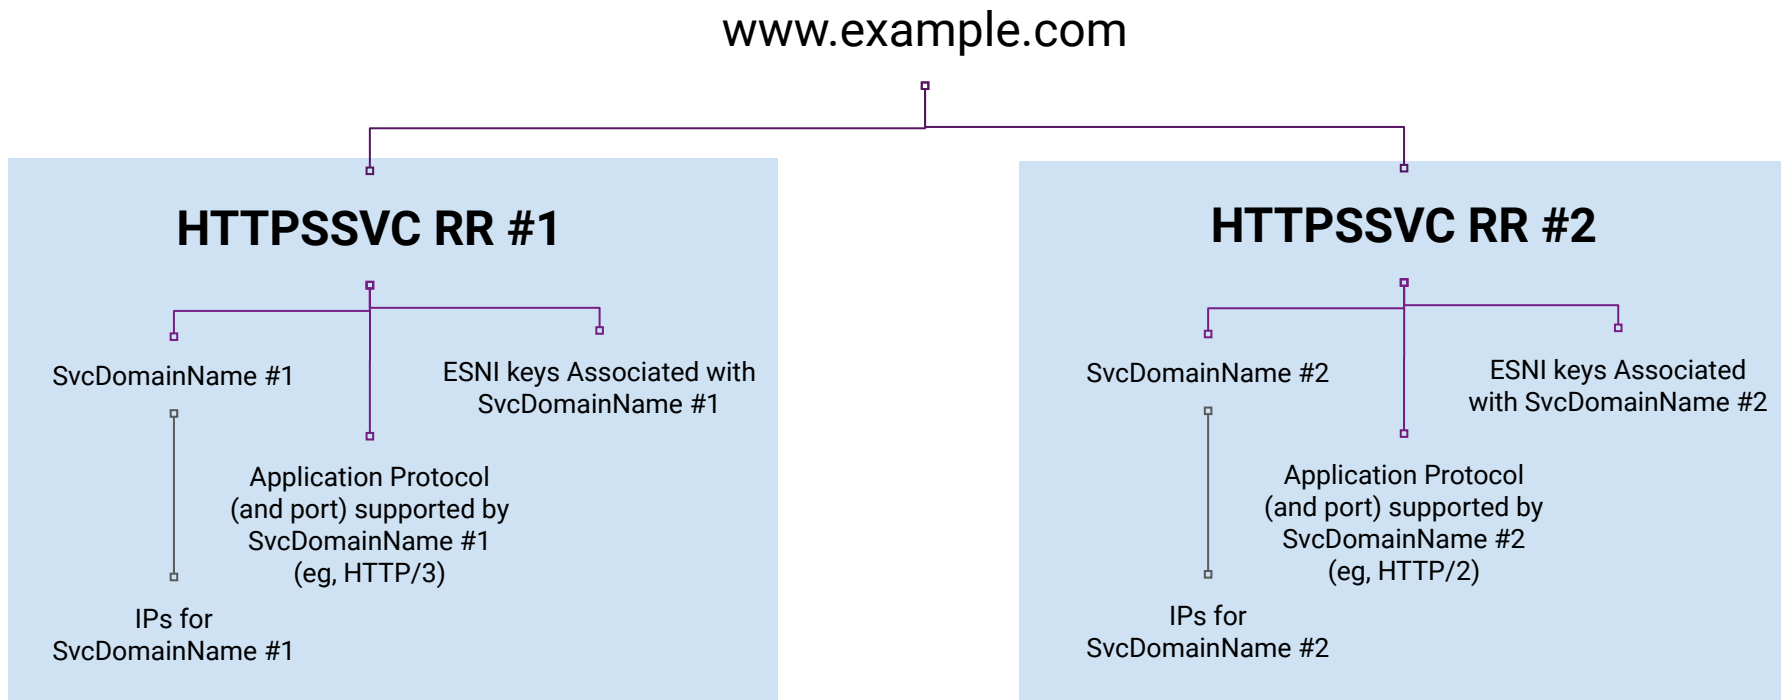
www.example.com

HTTPSSVC RR #1

SvcDomainName #1

ESNI keys Associated with SvcDomainName #1

Application Protocol (and port) supported by SvcDomainName #1 (eg, HTTP/3)

IPs for SvcDomainName #1

HTTPSSVC RR #2

SvcDomainName #2

ESNI keys Associated with SvcDomainName #2

Application Protocol (and port) supported by SvcDomainName #2 (eg, HTTP/2)

IPs for SvcDomainName #2